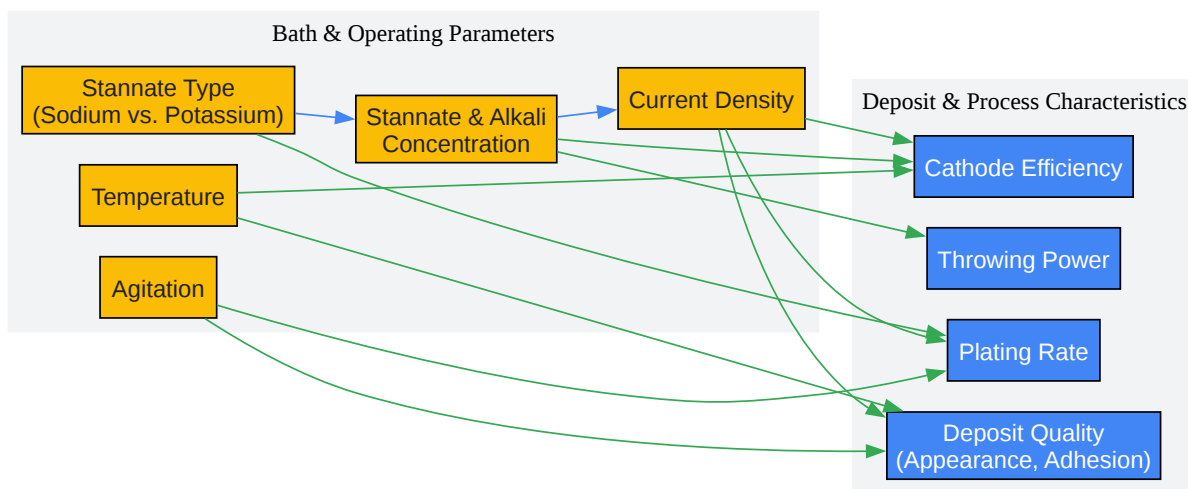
Bath & Operating Parameters

Stannate Type
(Sodium vs. Potassium)

Stannate & Alkali
Concentration

Current Density

Temperature

Agitation

Deposit & Process Characteristics

Cathode Efficiency

Throwing Power

Plating Rate

Deposit Quality
(Appearance, Adhesion)